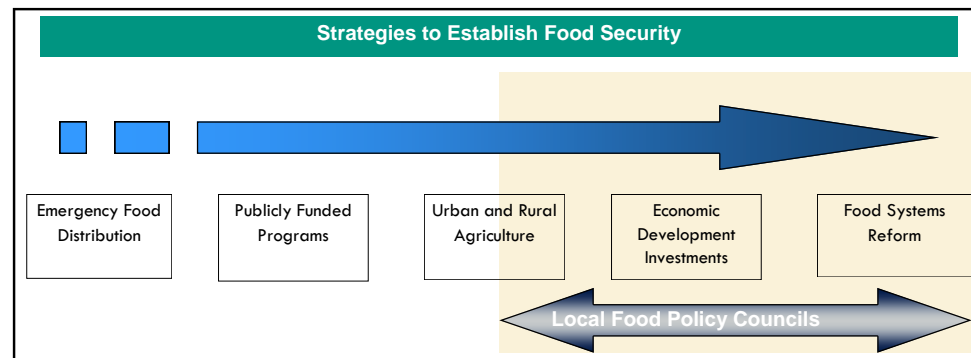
Strategies to Establish Food Security

Emergency Food Distribution

Publicly Funded Programs

Urban and Rural Agriculture

Economic Development Investments

Food Systems Reform

Local Food Policy Councils